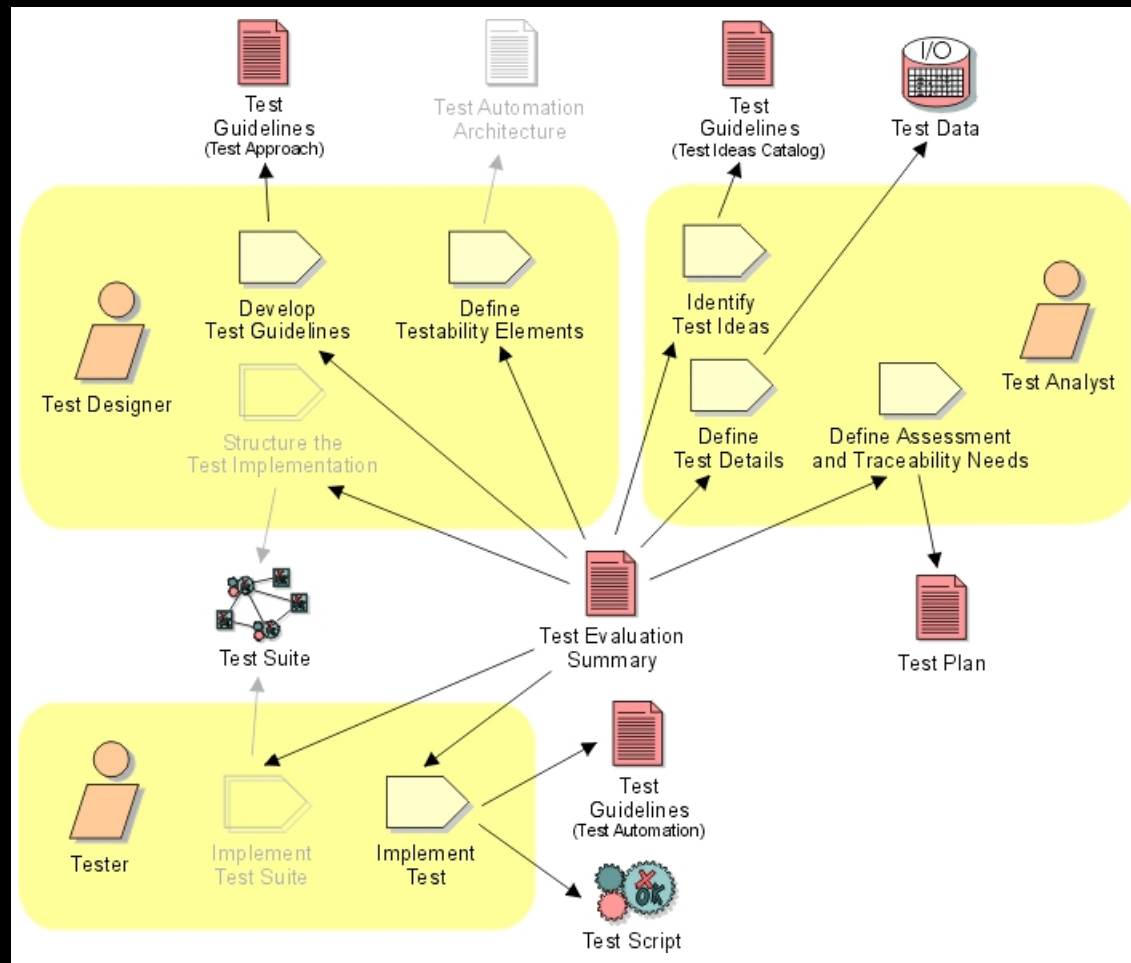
Test Guidelines (Test Approach)

Test Automation Architecture

Test Guidelines (Test Ideas Catalog)

I/O

Test Data

Develop Test Guidelines

Define Testability Elements

Identify Test Ideas

Test Analyst

Test Designer

Structure the Test Implementation

Define Test Details

Define Assessment and Traceability Needs

Test Suite

Test Evaluation Summary

Test Plan

Tester

Implement Test Suite

Implement Test

Test Guidelines (Test Automation)

Test Script